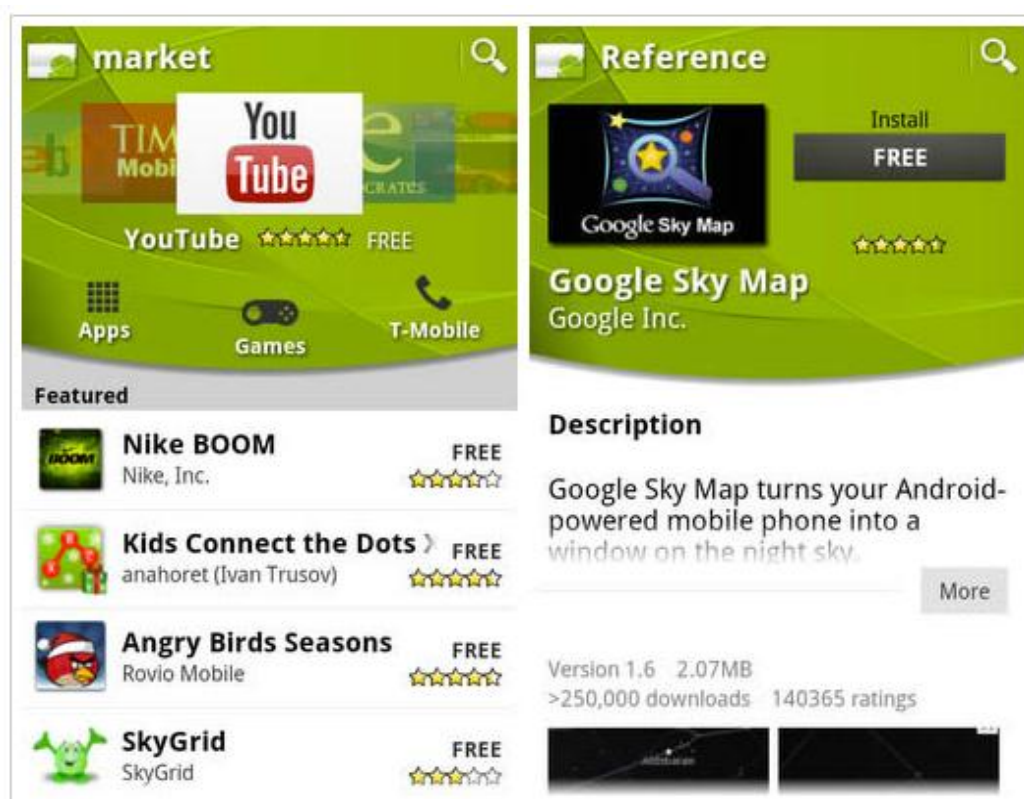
market

TIM
Mobi
You
Tube
CRATES

YouTube FREE

Apps
Games
T-Mobile

Featured

Nike BOOM
Nike, Inc.
FREE

Kids Connect the Dots
anahoret (Ivan Trusov)
FREE

Angry Birds Seasons
Rovio Mobile
FREE

SkyGrid
SkyGrid
FREE

Reference

Google Sky Map
Install
FREE

Google Sky Map
Google Inc.

Description

Google Sky Map turns your Android-powered mobile phone into a window on the night sky.

More

Version 1.6 2.07MB
>250,000 downloads 140365 ratings